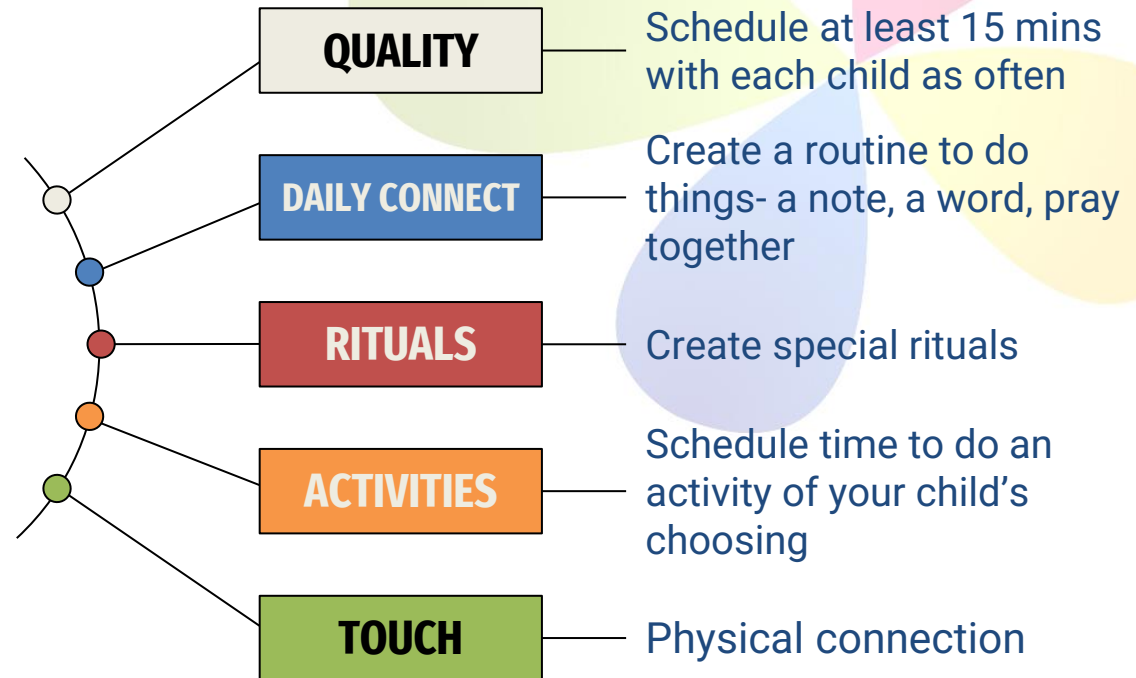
QUALITY

Schedule at least 15 mins with each child as often

DAILY CONNECT

Create a routine to do things- a note, a word, pray together

RITUALS

Create special rituals

ACTIVITIES

Schedule time to do an activity of your child's choosing

TOUCH

Physical connection